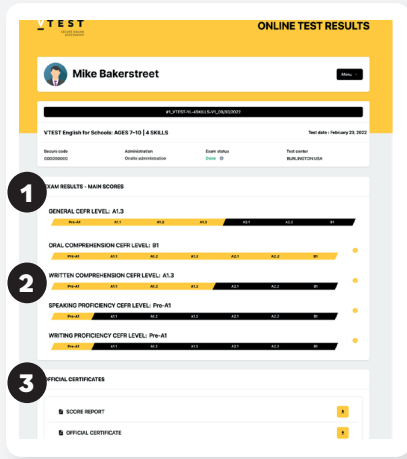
VTEST
SECURE ONLINE ASSESSMENT

ONLINE TEST RESULTS

Mike Bakerstreet

Menu

#_VTEST-YL-4SKILLS-VI_09/2022/001

VTEST English for Schools: AGES 7-10 | 4 SKILLS

Test date : February 23, 2022

| Secure code | Administration | Exam status | Test center |
|---|---|---|---|
| 0000000000 | Onsite administration | Done | BURLINGTON USA |

1

EXAM RESULTS - MAIN SCORES

GENERAL CEFR LEVEL: A1.3

Pre-A1 A1.1 A1.2 A1.3 A2.1 A2.2 B1

ORAL COMPREHENSION CEFR LEVEL: B1

Pre-A1 A1.1 A1.2 A1.3 A2.1 A2.2 B1

2

WRITTEN COMPREHENSION CEFR LEVEL: A1.3

Pre-A1 A1.1 A1.2 A1.3 A2.1 A2.2 B1

SPEAKING PROFICIENCY CEFR LEVEL: Pre-A1

Pre-A1 A1.1 A1.2 A1.3 A2.1 A2.2 B1

WRITING PROFICIENCY CEFR LEVEL: Pre-A1

Pre-A1 A1.1 A1.2 A1.3 A2.1 A2.2 B1

3

OFFICIAL CERTIFICATES

SCORE REPORT

OFFICIAL CERTIFICATE